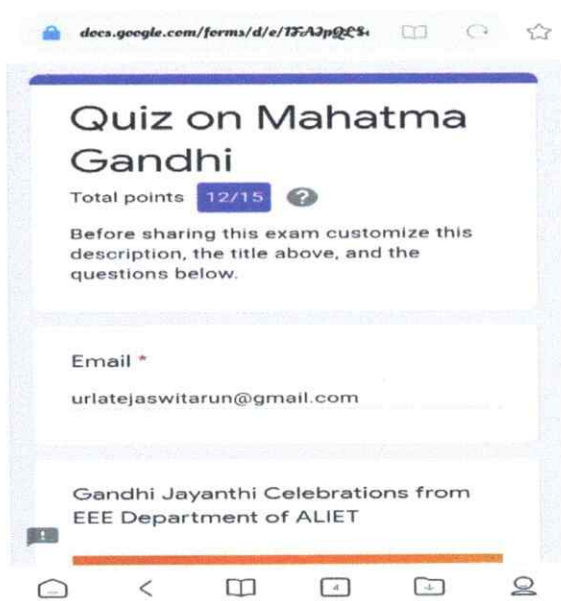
docs.google.com/forms/d/e/1FAIpQLS

Quiz on Mahatma Gandhi

Total points 12/15 ?

Before sharing this exam customize this description, the title above, and the questions below.

Email *

urlatejaswitarun@gmail.com

Gandhi Jayanthi Celebrations from EEE Department of ALIET

4